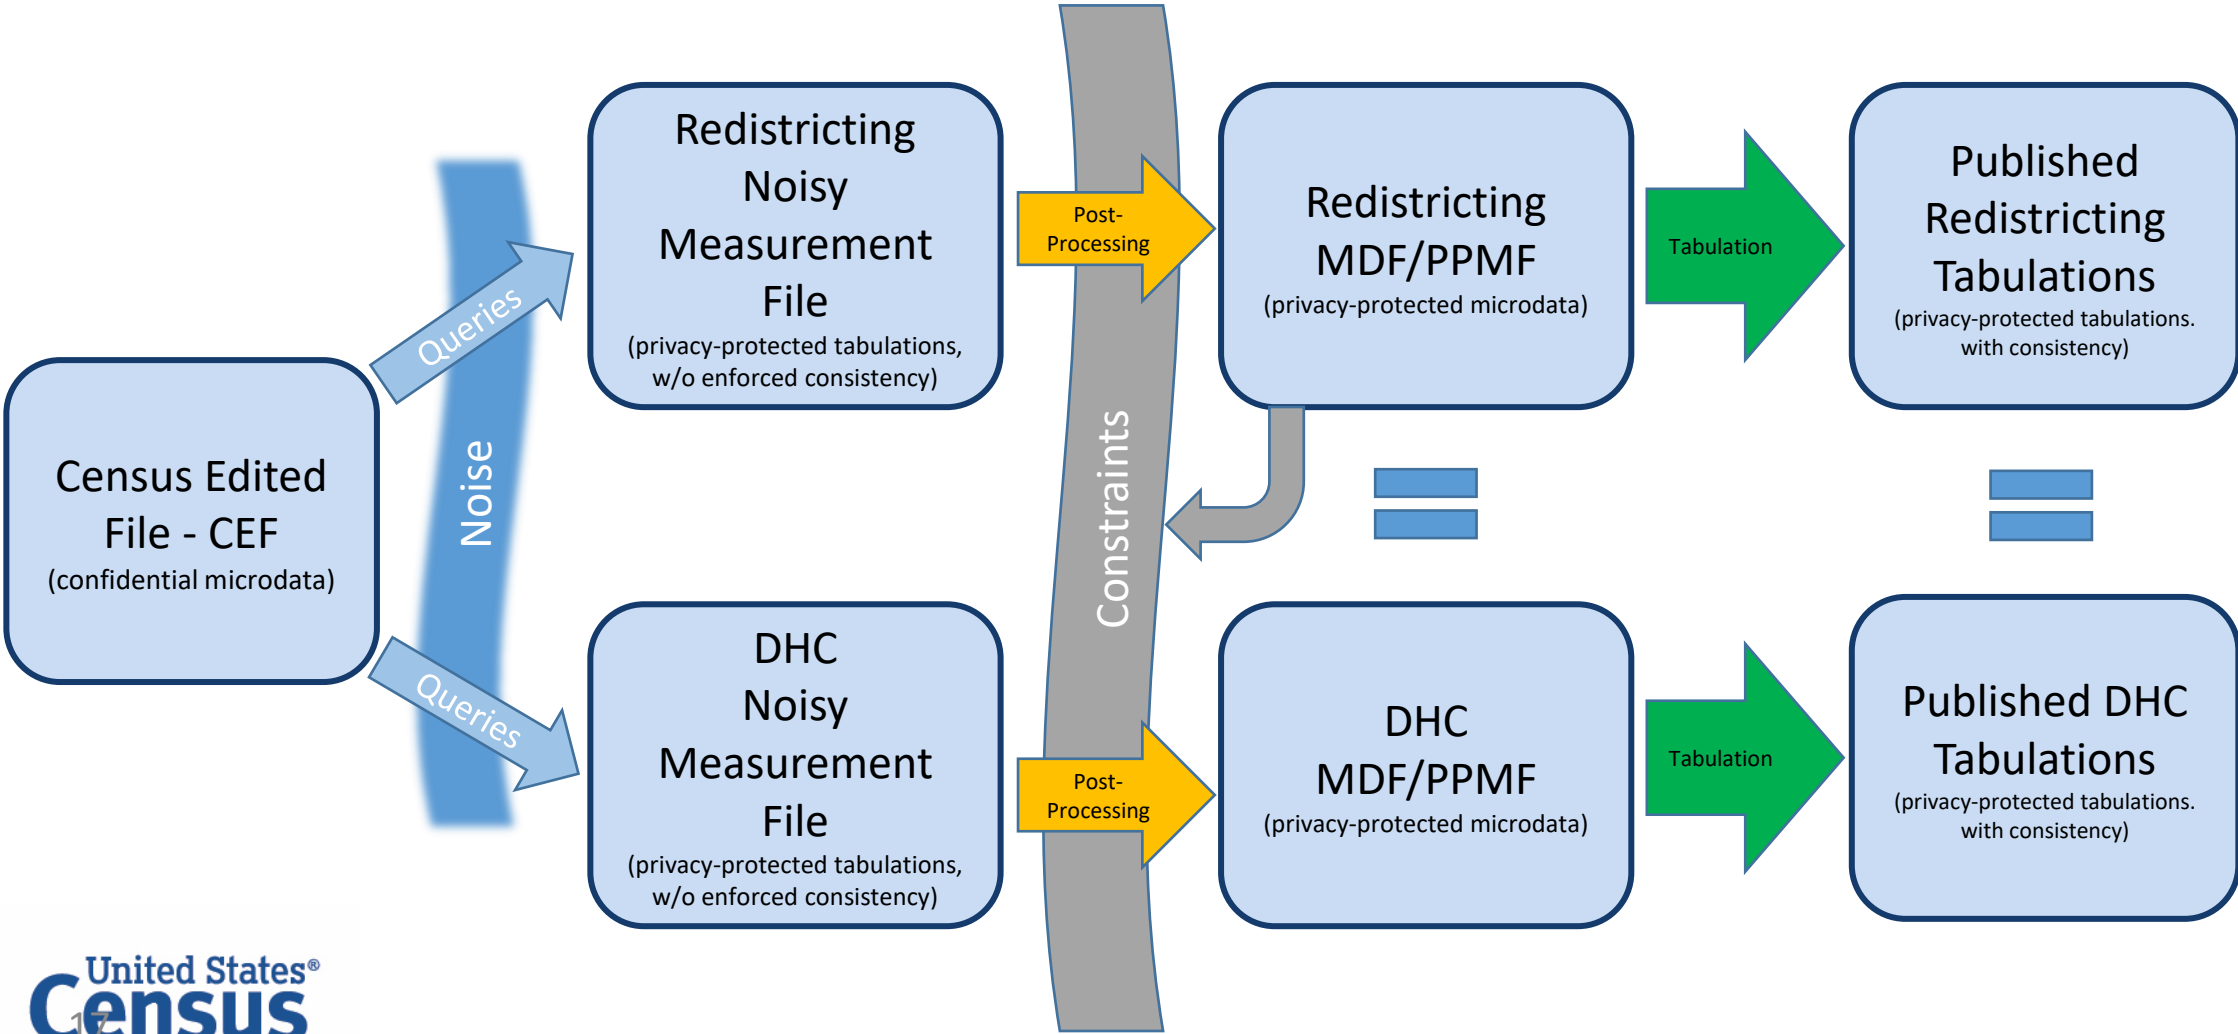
Census Edited File - CEF
(confidential microdata)

Queries

Noise

Queries

Redistricting Noisy Measurement File
(privacy-protected tabulations, w/o enforced consistency)

DHC Noisy Measurement File
(privacy-protected tabulations, w/o enforced consistency)

Post-Processing

Constraints

Post-Processing

Redistricting MDF/PPMF
(privacy-protected microdata)

DHC MDF/PPMF
(privacy-protected microdata)

Tabulation

Tabulation

Published Redistricting Tabulations
(privacy-protected tabulations. with consistency)

Published DHC Tabulations
(privacy-protected tabulations. with consistency)

United States® Census

17